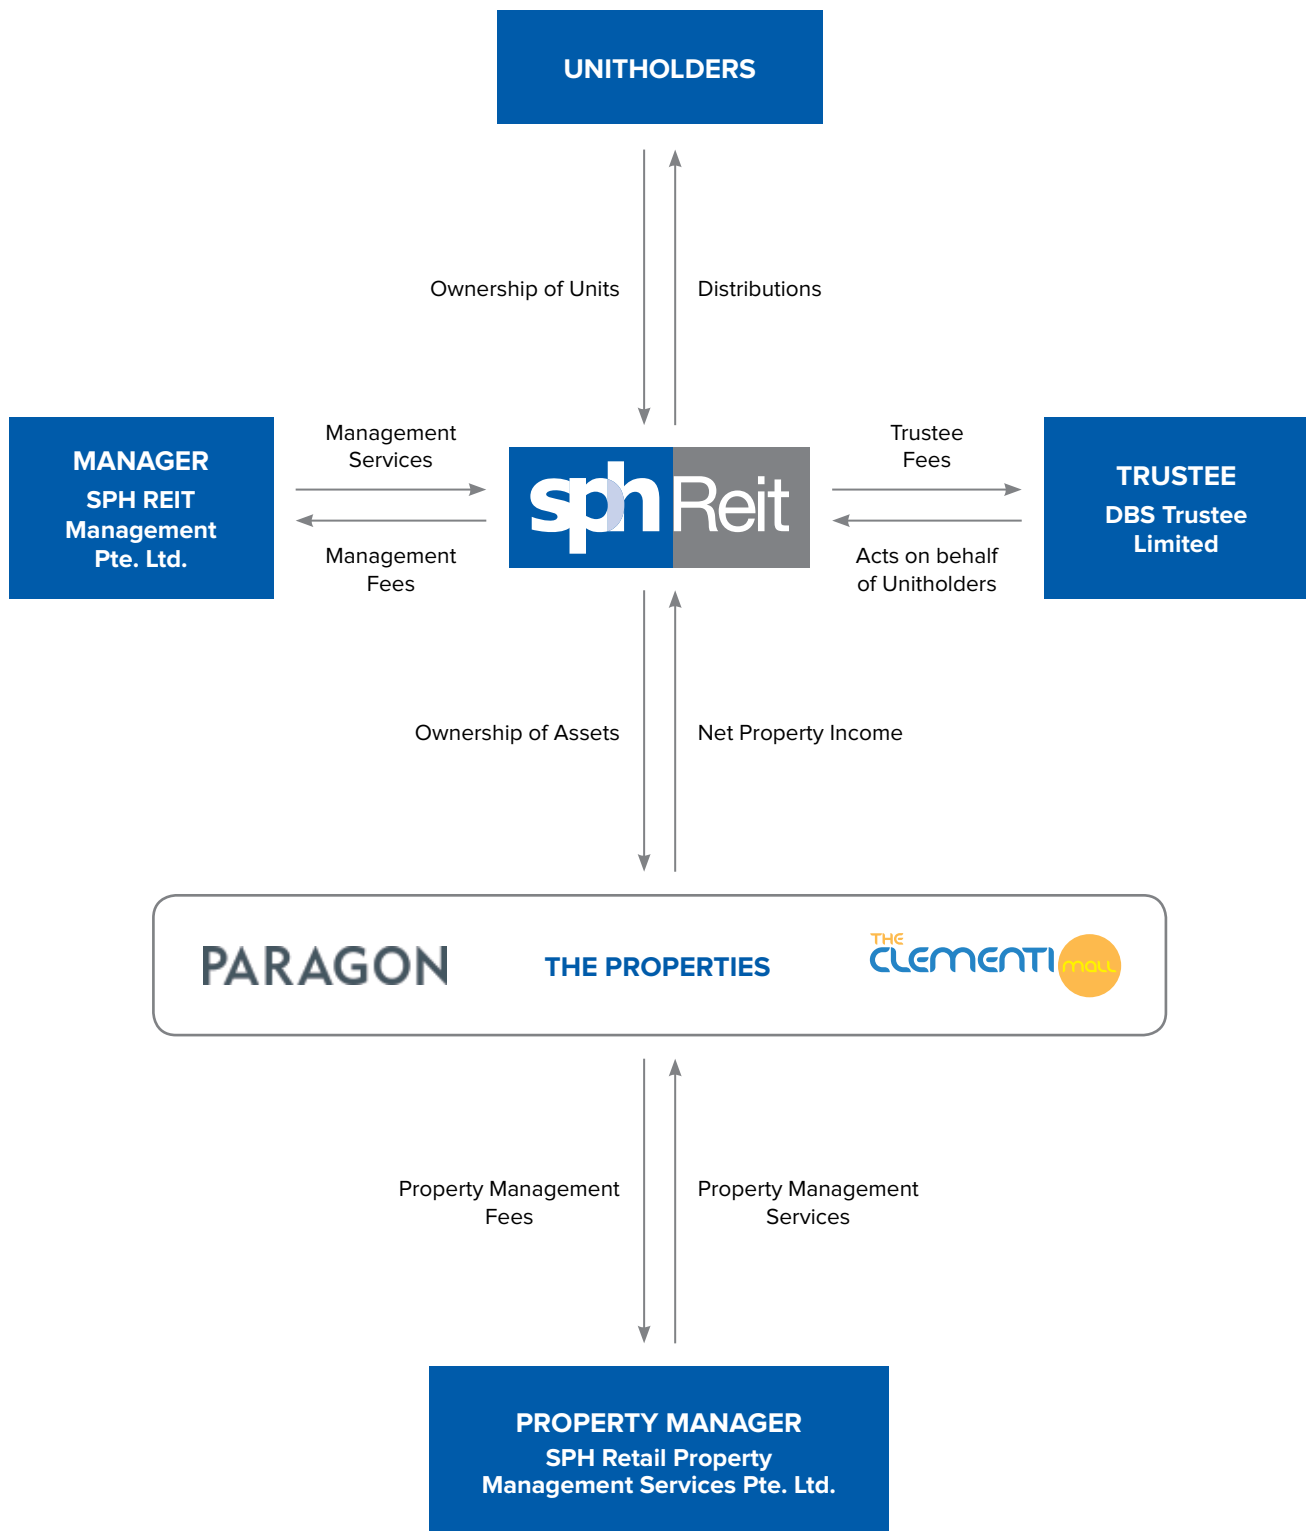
UNITHOLDERS

Ownership of Units

Distributions

MANAGER
SPH REIT
Management
Pte. Ltd.

Management Services

Management Fees

sph Reit

Trustee Fees

Acts on behalf of Unitholders

TRUSTEE
DBS Trustee
Limited

Ownership of Assets

Net Property Income

PARAGON

THE PROPERTIES

THE CLEMENTI mall

Property Management Fees

Property Management Services

PROPERTY MANAGER
SPH Retail Property
Management Services Pte. Ltd.